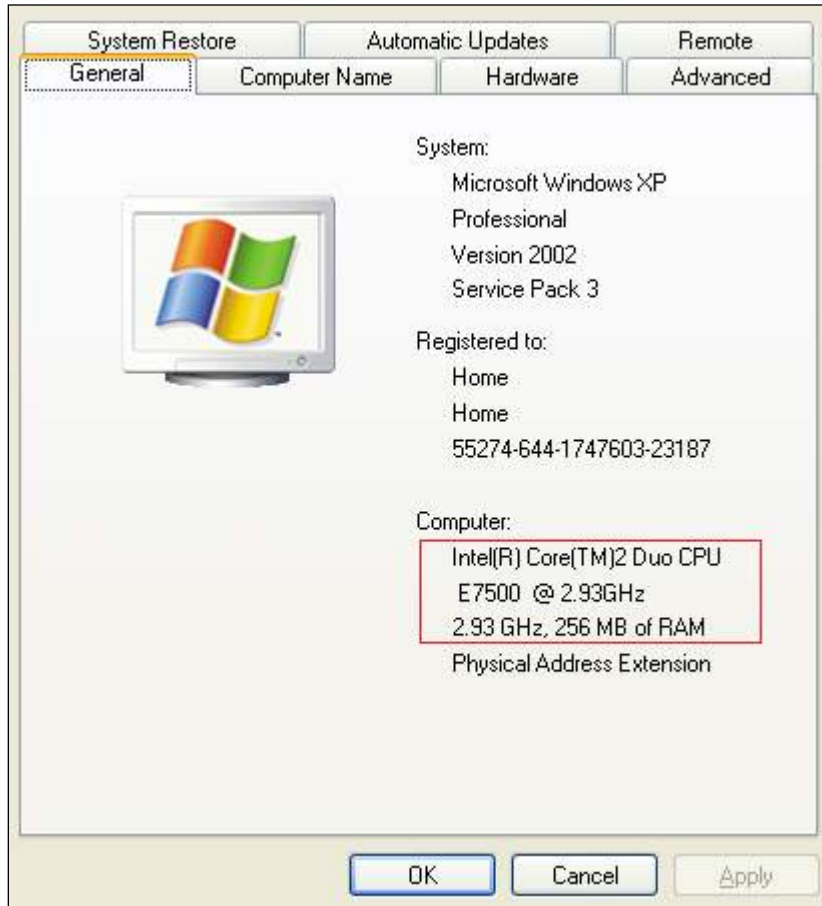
System Restore | Automatic Updates | Remote
General | Computer Name | Hardware | Advanced

System:
Microsoft Windows XP
Professional
Version 2002
Service Pack 3

Registered to:
Home
Home
55274-644-1747603-23187

Computer:
Intel(R) Core(TM)2 Duo CPU
E7500 @ 2.93GHz
2.93 GHz, 256 MB of RAM
Physical Address Extension

OK | Cancel | Apply